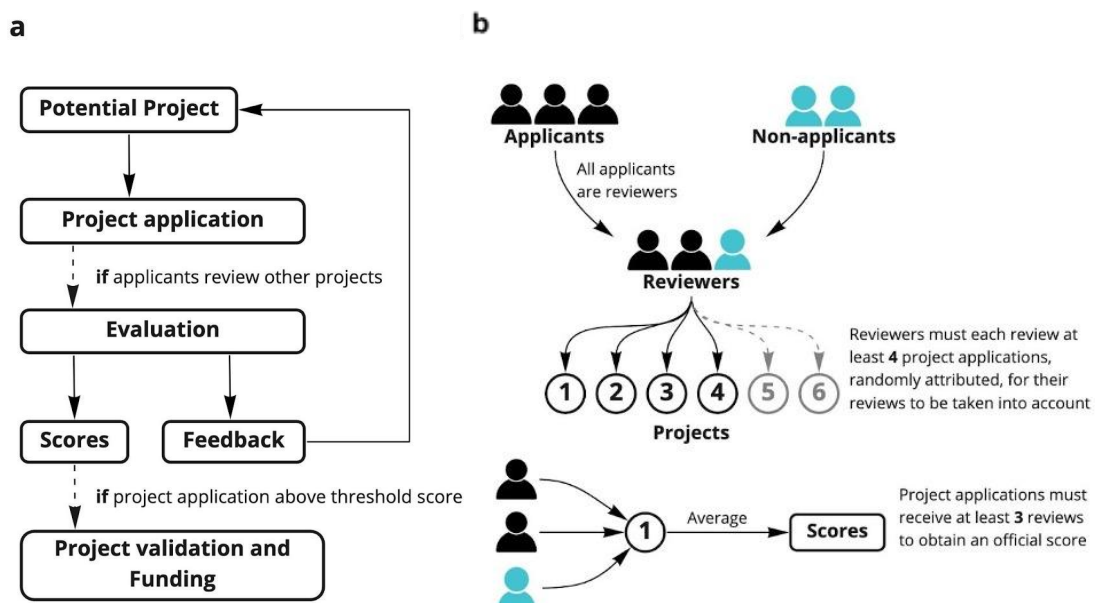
a

Potential Project

Project application

**if** applicants review other projects

Evaluation

Scores

Feedback

**if** project application above threshold score

Project validation and Funding

b

Applicants

Non-applicants

All applicants are reviewers

Reviewers

1 2 3 4 5 6

Projects

Reviewers must each review at least **4** project applications, randomly attributed, for their reviews to be taken into account

1

Average

Scores

Project applications must receive at least **3** reviews to obtain an official score